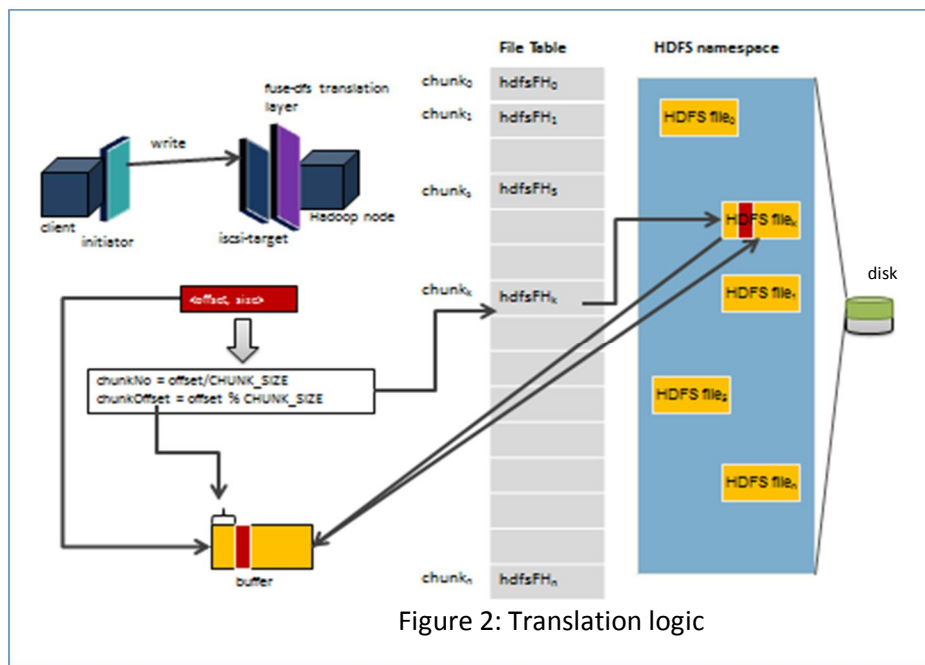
File Table

HDFS namespace

fuse-dfs translation layer

write

client

initiator

iscsi-target

Hadoop node

$chunk_0$ $hdfsFH_0$

$chunk_1$ $hdfsFH_1$

$chunk_3$ $hdfsFH_3$

$chunk_k$ $hdfsFH_k$

$chunk_n$ $hdfsFH_n$

HDFS $file_0$

HDFS $file_k$

HDFS $file_t$

HDFS $file_z$

HDFS $file_n$

disk

<offset, size>

chunkNo = offset/CHUNK_SIZE
chunkOffset = offset % CHUNK_SIZE

buffer

Figure 2: Translation logic